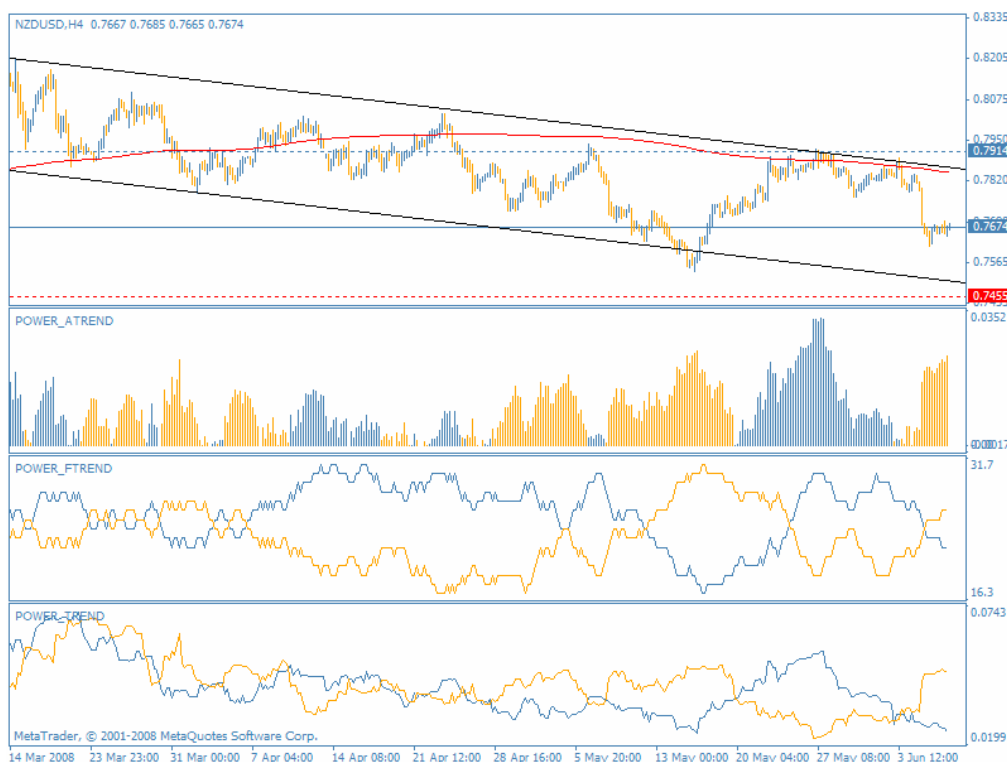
NZDUSD,H4 0.7667 0.7685 0.7665 0.7674

0.8335
0.8205
0.8075
0.7950
0.7914
0.7820
0.7674
0.7565
0.7455

POWER_ATREND
0.0352
0.0017

POWER_FTREND
31.7
16.3

POWER_TREND
0.0743
0.0199

MetaTrader, © 2001-2008 MetaQuotes Software Corp.

14 Mar 2008 23 Mar 23:00 31 Mar 00:00 7 Apr 04:00 14 Apr 08:00 21 Apr 12:00 28 Apr 16:00 5 May 20:00 13 May 00:00 20 May 04:00 27 May 08:00 3 Jun 12:00